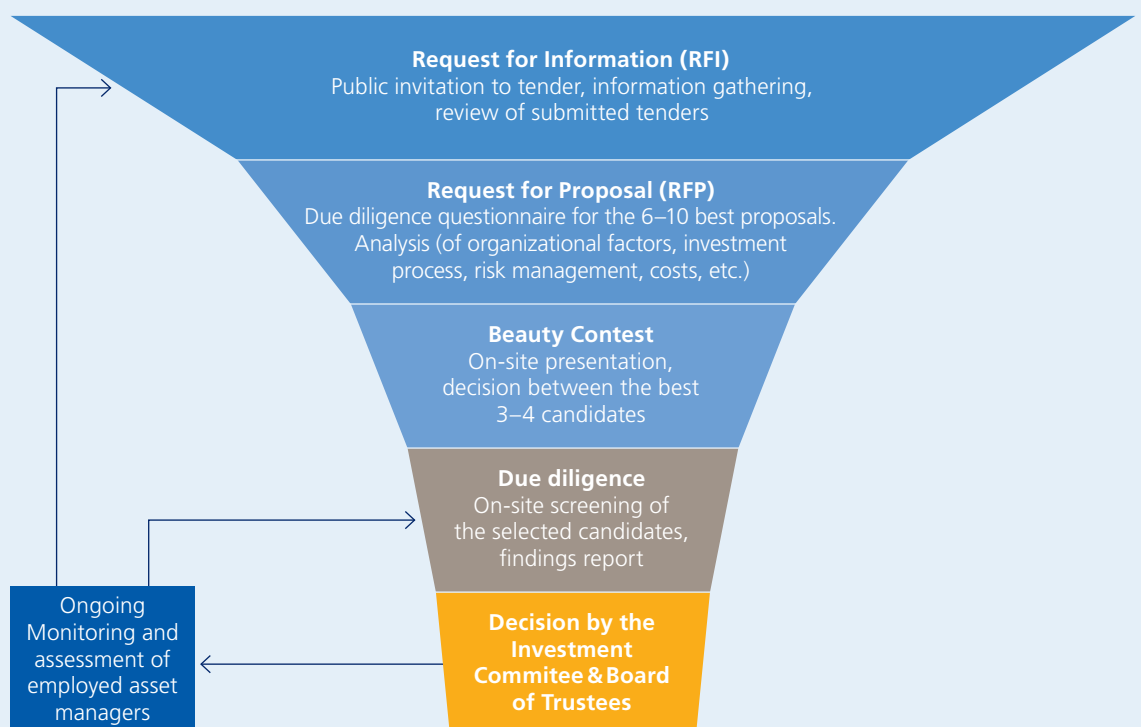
Request for Information (RFI)
Public invitation to tender, information gathering, review of submitted tenders

Request for Proposal (RFP)
Due diligence questionnaire for the 6–10 best proposals. Analysis (of organizational factors, investment process, risk management, costs, etc.)

Beauty Contest
On-site presentation, decision between the best 3–4 candidates

Due diligence
On-site screening of the selected candidates, findings report

Decision by the Investment Commitee & Board of Trustees

Ongoing Monitoring and assessment of employed asset managers